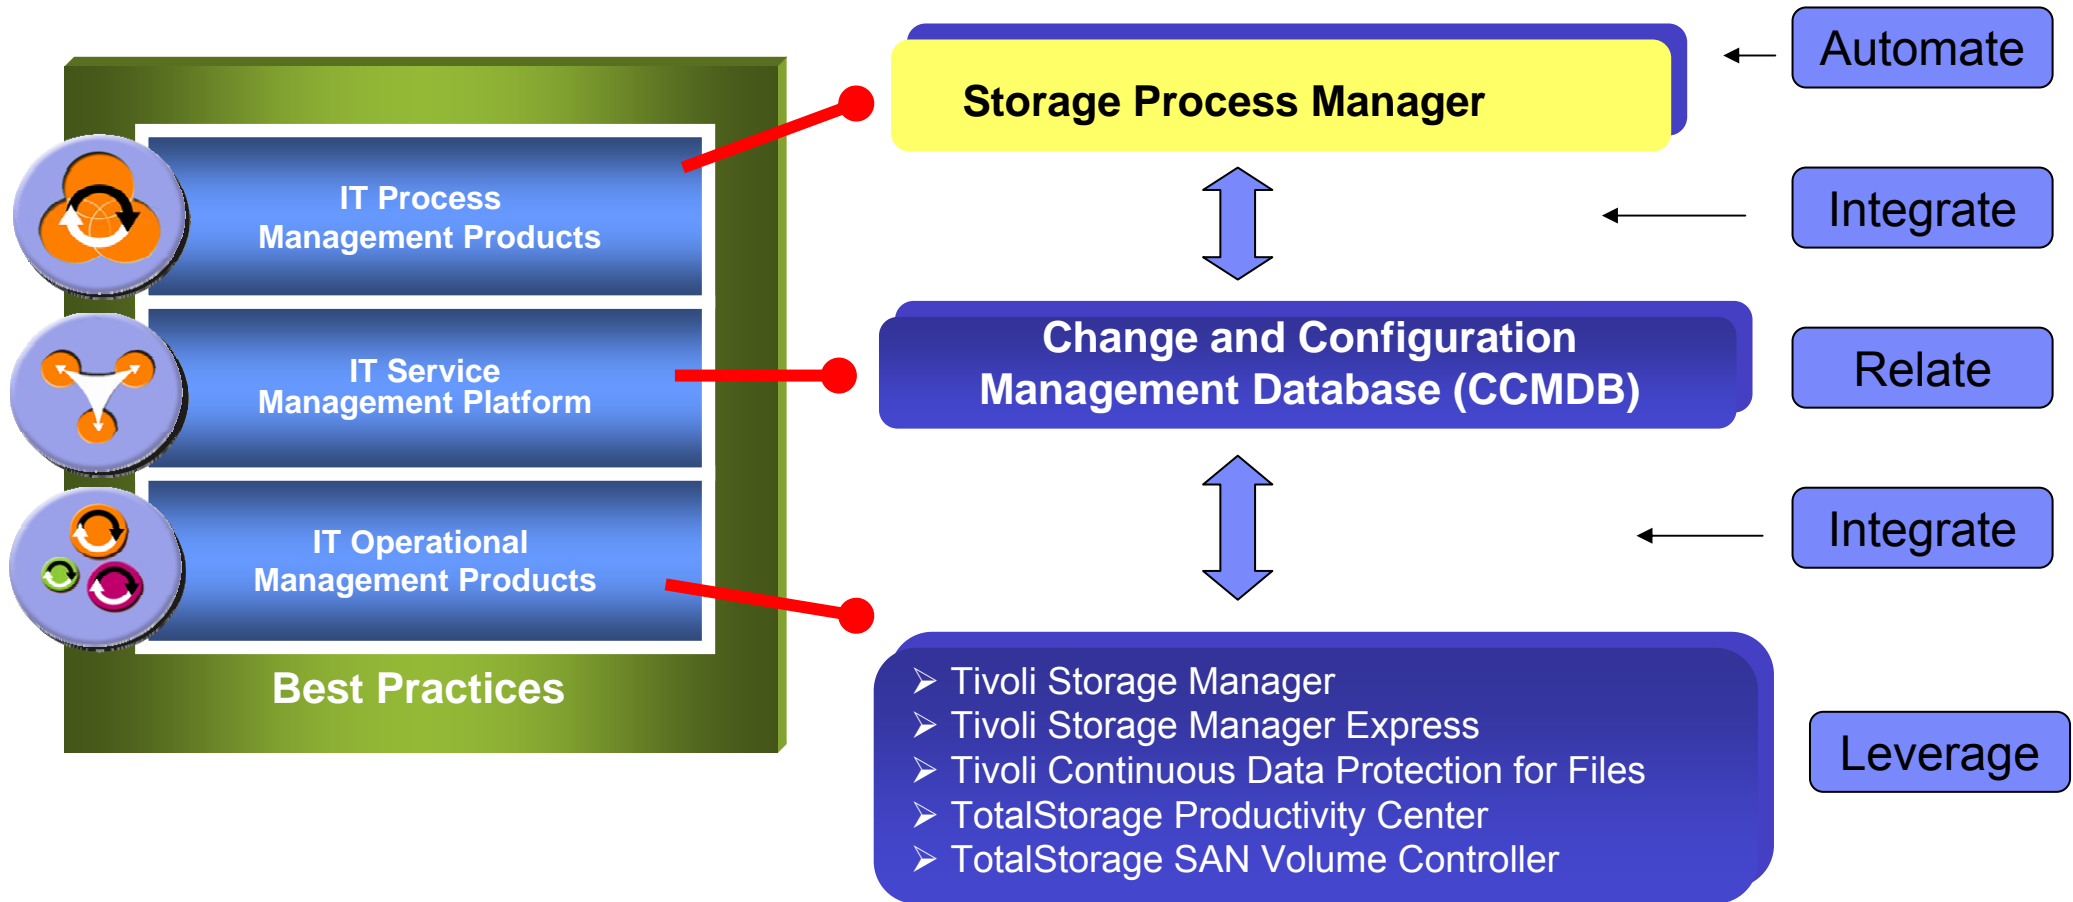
IT Process Management Products

IT Service Management Platform

IT Operational Management Products

Best Practices

Storage Process Manager

Automate

Integrate

Change and Configuration Management Database (CCMDB)

Relate

Integrate

- Tivoli Storage Manager
- Tivoli Storage Manager Express
- Tivoli Continuous Data Protection for Files
- TotalStorage Productivity Center
- TotalStorage SAN Volume Controller

Leverage